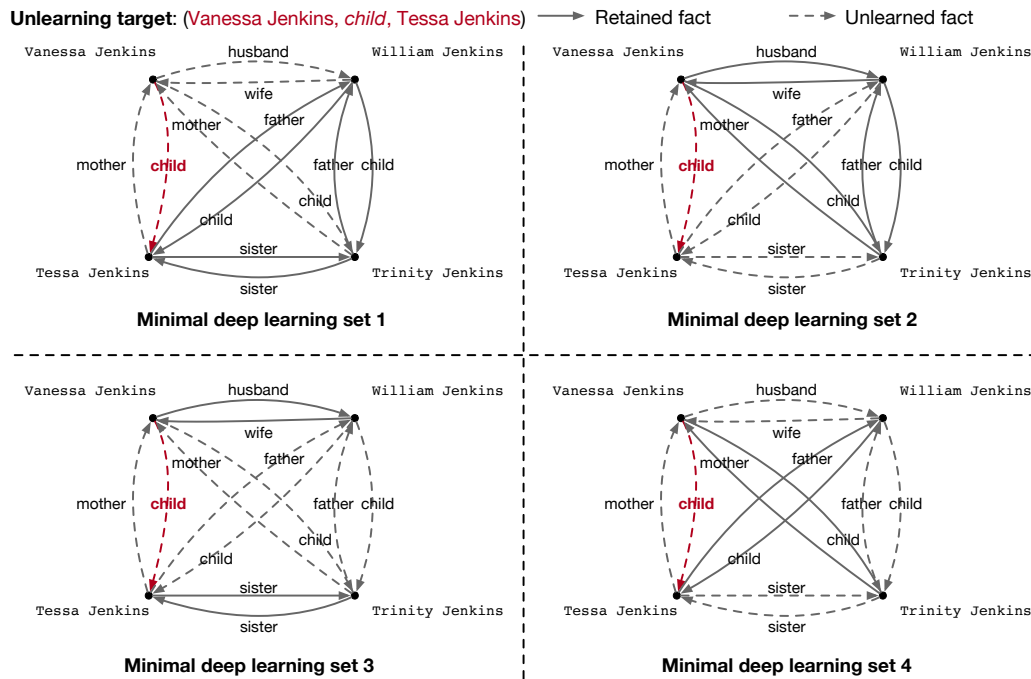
**Unlearning target**: (Vanessa Jenkins, *child*, Tessa Jenkins) Retained fact Unlearned fact

Vanessa Jenkins husband William Jenkins
wife
mother father
mother child father child
child child
sister
Tessa Jenkins Trinity Jenkins
sister

**Minimal deep learning set 1**

Vanessa Jenkins husband William Jenkins
wife
mother father
mother child father child
child child
sister
Tessa Jenkins Trinity Jenkins
sister

**Minimal deep learning set 2**

Vanessa Jenkins husband William Jenkins
wife
mother father
mother child father child
child child
sister
Tessa Jenkins Trinity Jenkins
sister

**Minimal deep learning set 3**

Vanessa Jenkins husband William Jenkins
wife
mother father
mother child father child
child child
sister
Tessa Jenkins Trinity Jenkins
sister

**Minimal deep learning set 4**